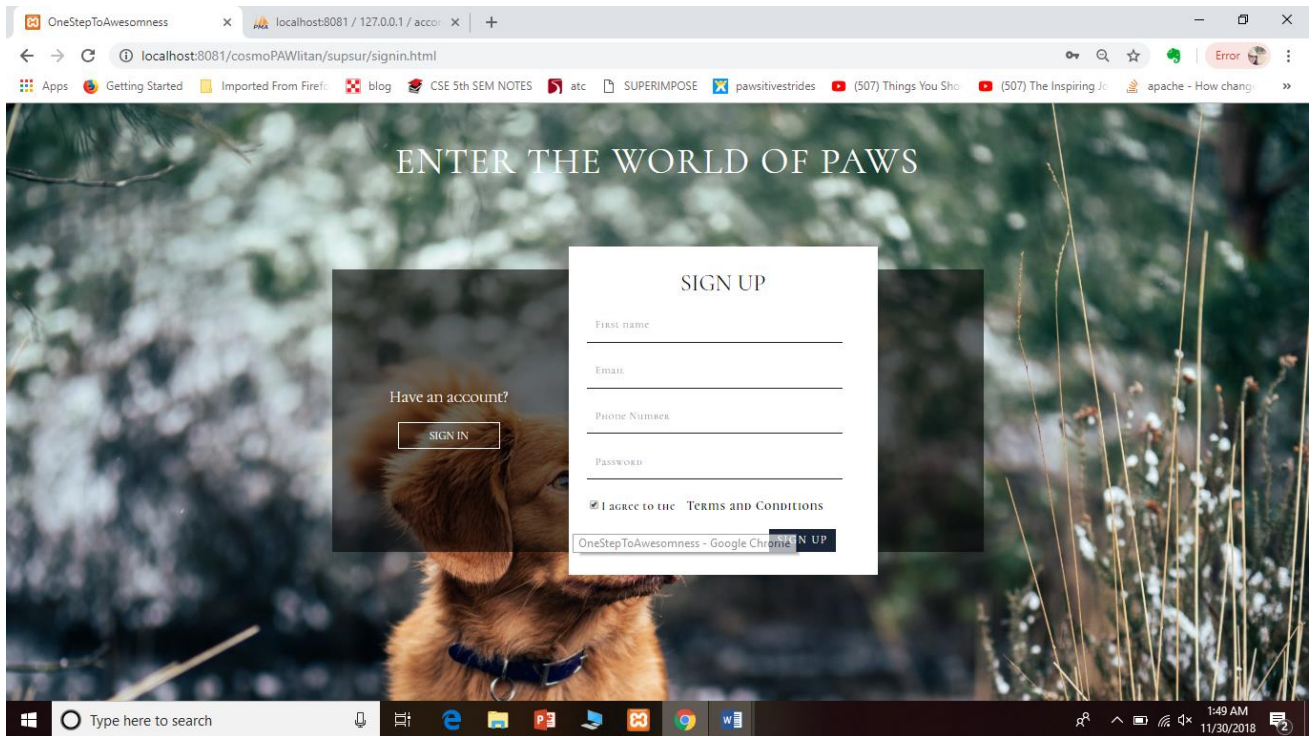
OneStepToAwesomness ×
localhost:8081 / 127.0.0.1 / accor ×
+

localhost:8081/cosmoPAWlitan/supsur/signin.html

Error

Apps Getting Started Imported From Firefo blog CSE 5th SEM NOTES atc SUPERIMPOSE pawsitivestrides (507) Things You Sho (507) The Inspiring Jo apache - How chang »

ENTER THE WORLD OF PAWS

Have an account?

SIGN IN

SIGN UP

First name

Email

Phone Number

Password

I agree to the Terms and Conditions

OneStepToAwesomness - Google Chrome

SIGN UP

Type here to search

1:49 AM
11/30/2018